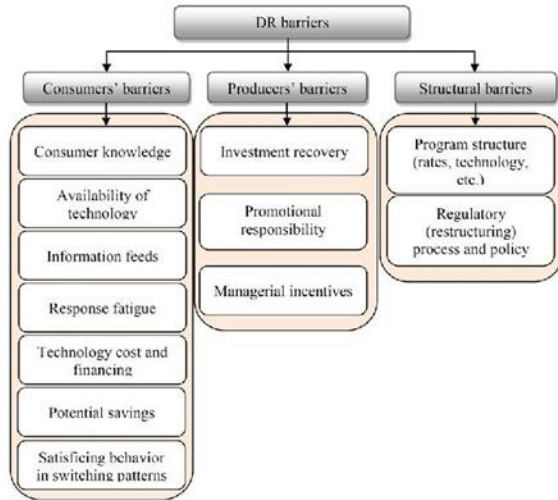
DR barriers

Consumers' barriers

Consumer knowledge

Availability of technology

Information feeds

Response fatigue

Technology cost and financing

Potential savings

Satisficing behavior in switching patterns

Producers' barriers

Investment recovery

Promotional responsibility

Managerial incentives

Structural barriers

Program structure (rates, technology, etc.)

Regulatory (restructuring) process and policy